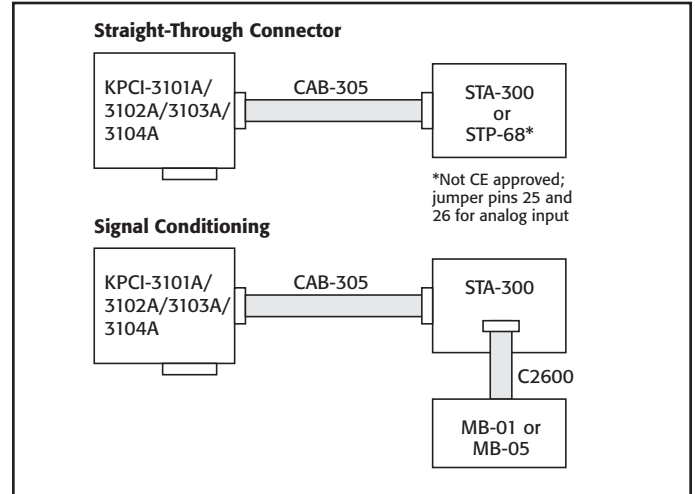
Straight-Through Connector

KPCI-3101A/
3102A/3103A/
3104A

CAB-305

STA-300
or
STP-68*

*Not CE approved; jumper pins 25 and 26 for analog input

Signal Conditioning

KPCI-3101A/
3102A/3103A/
3104A

CAB-305

STA-300

C2600

MB-01 or
MB-05